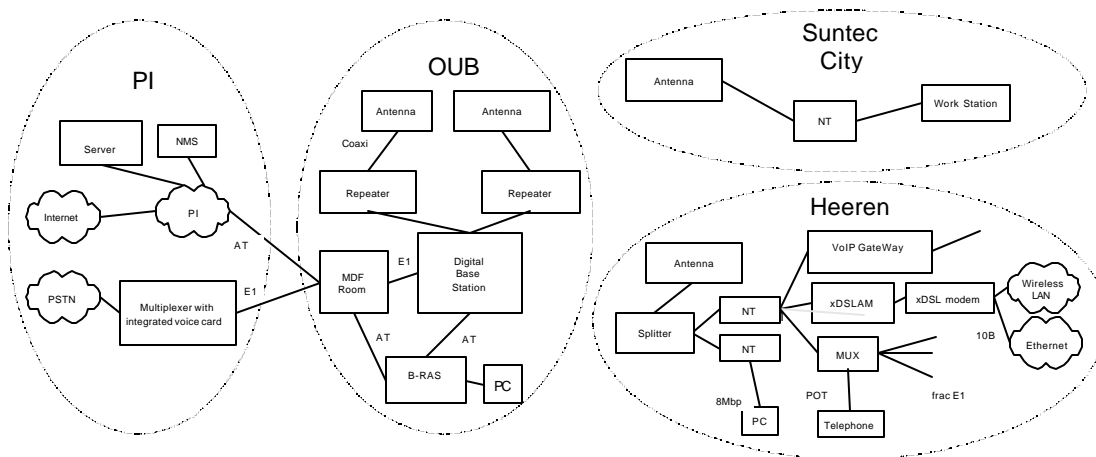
PI

Server

NMS

Internet

PI

AT

PSTN

Multiplexer with integrated voice card

E1

OUB

Antenna

Antenna

Coaxi

Repeater

Repeater

MDF Room

E1

Digital Base Station

AT

AT

B-RAS

PC

Suntec City

Antenna

NT

Work Station

Heeren

Antenna

VoIP GateWay

Splitter

NT

xDSLAM

xDSL modem

Wireless LAN

NT

MUX

10B

Ethernet

8Mbp

POT

frac E1

PC

Telephone